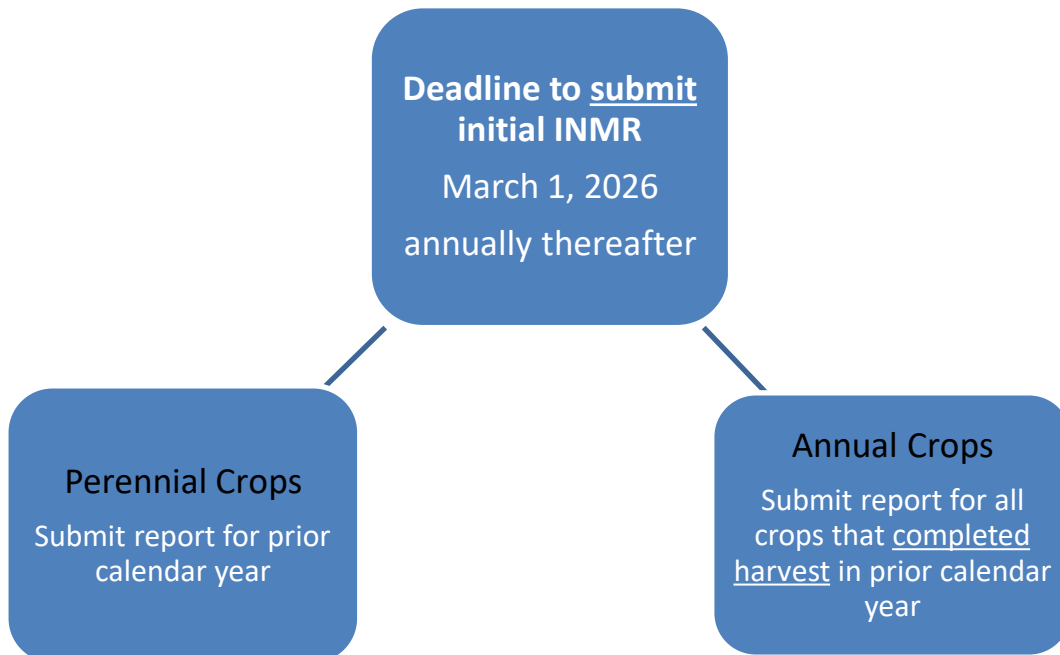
Deadline to submit initial INMR

March 1, 2026

annually thereafter

Perennial Crops

Submit report for prior calendar year

Annual Crops

Submit report for all crops that completed harvest in prior calendar year